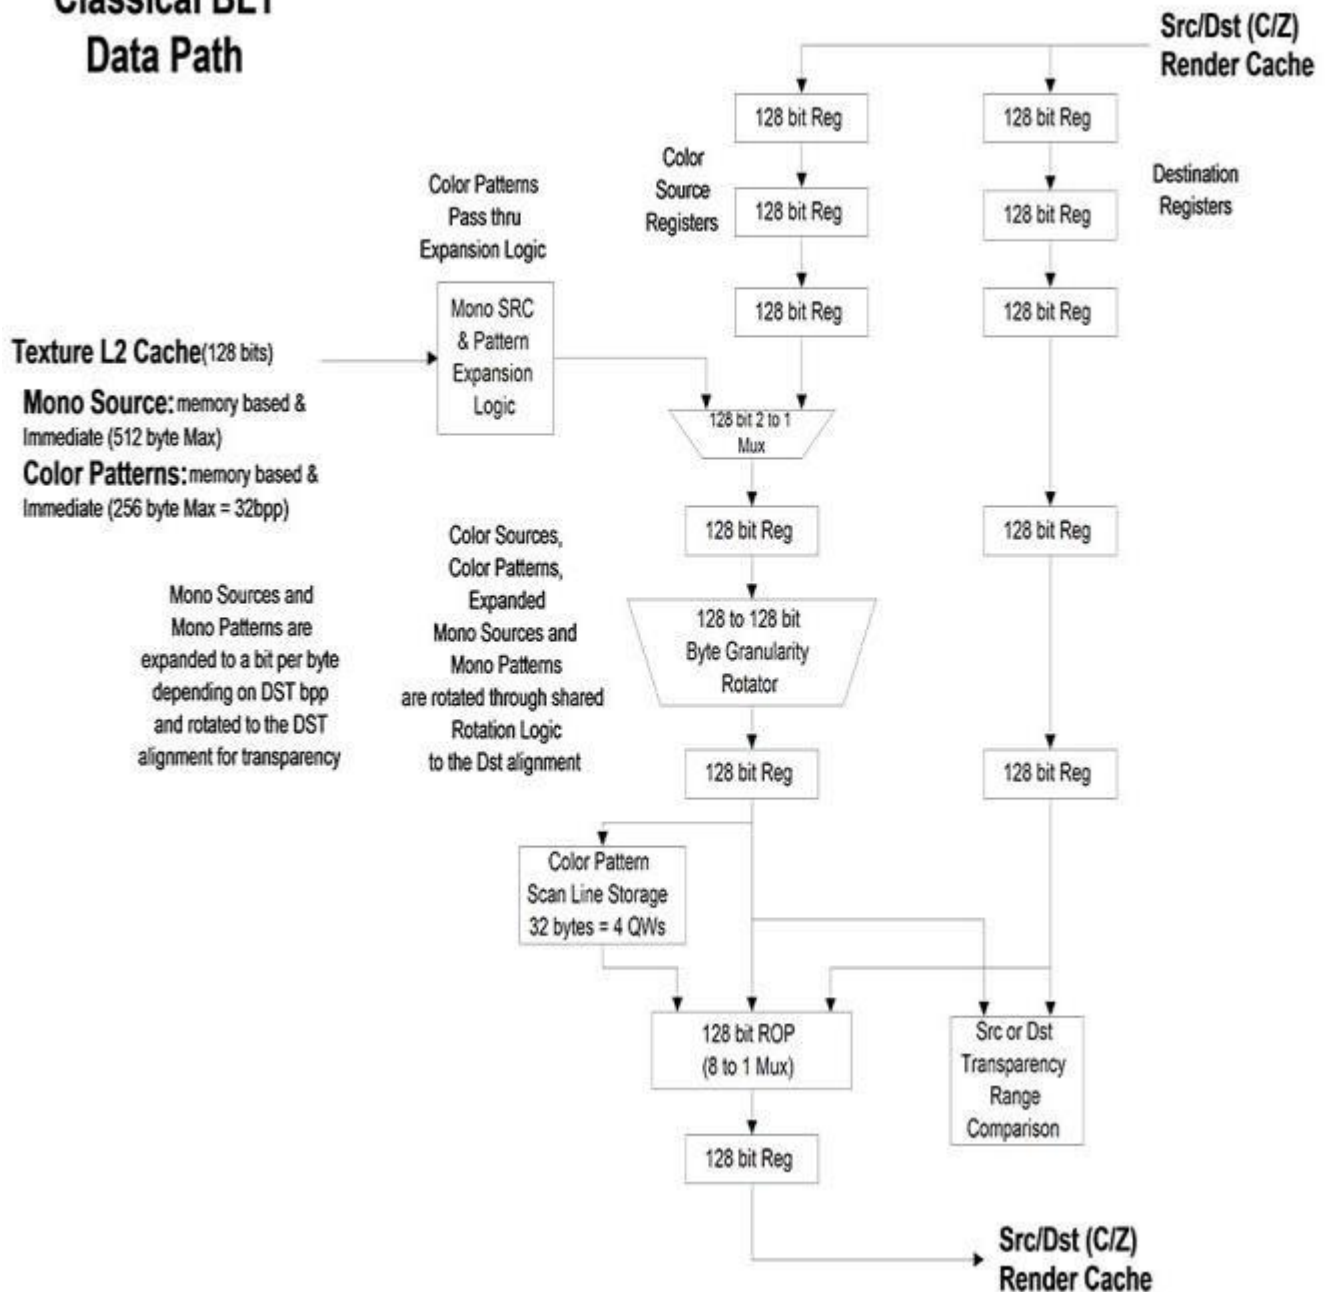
Classical BLT
Data Path

Src/Dst (C/Z)
Render Cache

128 bit Reg

128 bit Reg

Color
Source
Registers

128 bit Reg

128 bit Reg

Destination
Registers

Color Patterns
Pass thru
Expansion Logic

128 bit Reg

128 bit Reg

Texture L2 Cache(128 bits)

Mono SRC
& Pattern
Expansion
Logic

Mono Source: memory based & Immediate (512 byte Max)

Color Patterns: memory based & Immediate (256 byte Max = 32bpp)

128 bit 2 to 1
Mux

128 bit Reg

128 bit Reg

Color Sources,
Color Patterns,
Expanded
Mono Sources and
Mono Patterns
are rotated through shared
Rotation Logic
to the Dst alignment

Mono Sources and
Mono Patterns are
expanded to a bit per byte
depending on DST bpp
and rotated to the DST
alignment for transparency

128 to 128 bit
Byte Granularity
Rotator

128 bit Reg

128 bit Reg

Color Pattern
Scan Line Storage
32 bytes = 4 QWs

128 bit ROP
(8 to 1 Mux)

Src or Dst
Transparency
Range
Comparison

128 bit Reg

Src/Dst (C/Z)
Render Cache